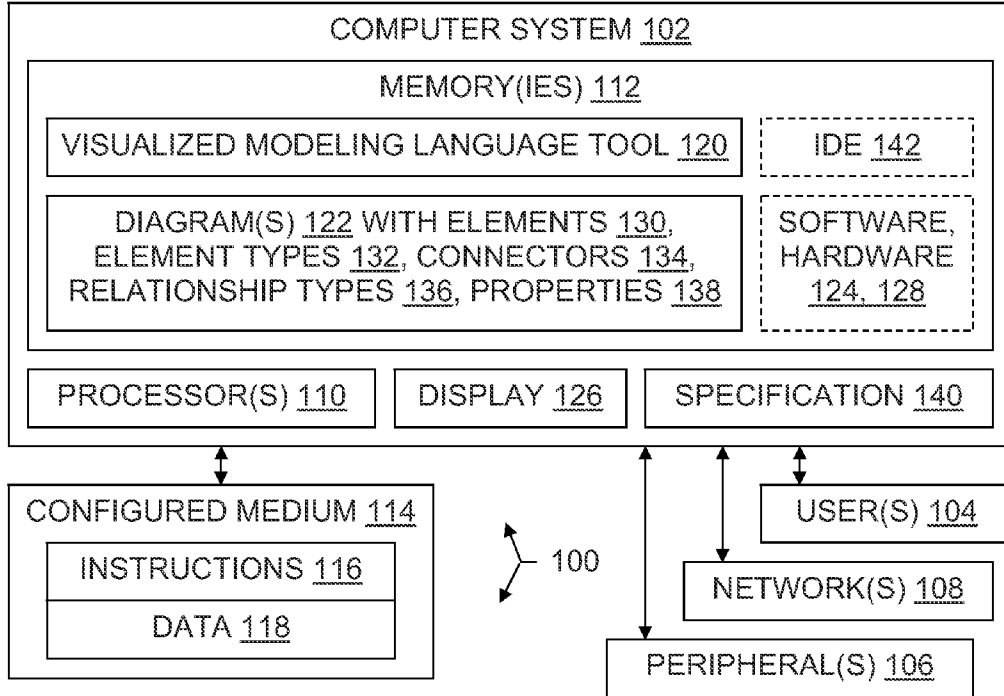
COMPUTER SYSTEM 102

MEMORY(IES) 112

VISUALIZED MODELING LANGUAGE TOOL 120

IDE 142

DIAGRAM(S) 122 WITH ELEMENTS 130, ELEMENT TYPES 132, CONNECTORS 134, RELATIONSHIP TYPES 136, PROPERTIES 138

SOFTWARE, HARDWARE 124, 128

PROCESSOR(S) 110

DISPLAY 126

SPECIFICATION 140

CONFIGURED MEDIUM 114

INSTRUCTIONS 116

DATA 118

100

USER(S) 104

NETWORK(S) 108

PERIPHERAL(S) 106